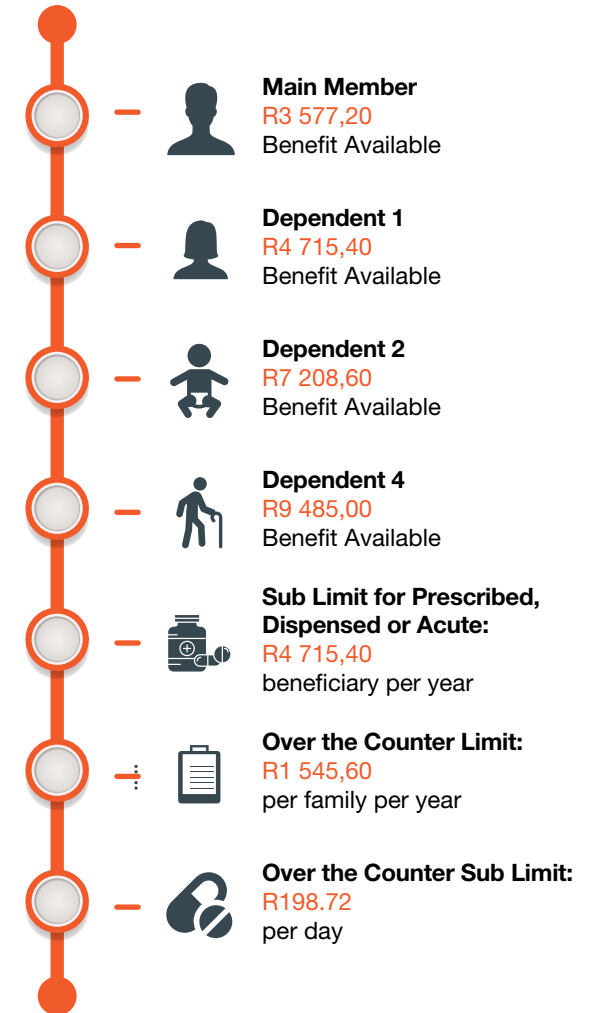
Main Member
R3 577,20
Benefit Available

Dependent 1
R4 715,40
Benefit Available

Dependent 2
R7 208,60
Benefit Available

Dependent 4
R9 485,00
Benefit Available

Sub Limit for Prescribed, Dispensed or Acute:
R4 715,40
beneficiary per year

Over the Counter Limit:
R1 545,60
per family per year

Over the Counter Sub Limit:
R198.72
per day